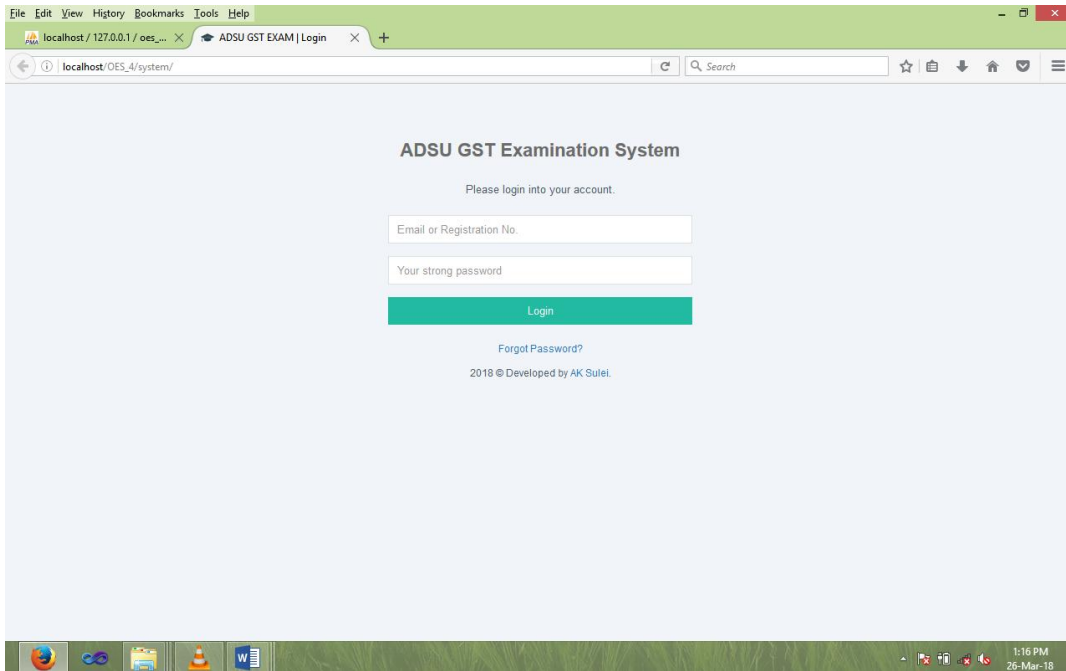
File Edit View History Bookmarks Tools Help

localhost / 127.0.0.1 / oes_...

ADSU GST EXAM | Login

localhost/OES_4/system/

Search

ADSU GST Examination System

Please login into your account.

Email or Registration No.

Your strong password

Login

Forgot Password?

2018 © Developed by AK Sulei.

1:16 PM
26-Mar-18